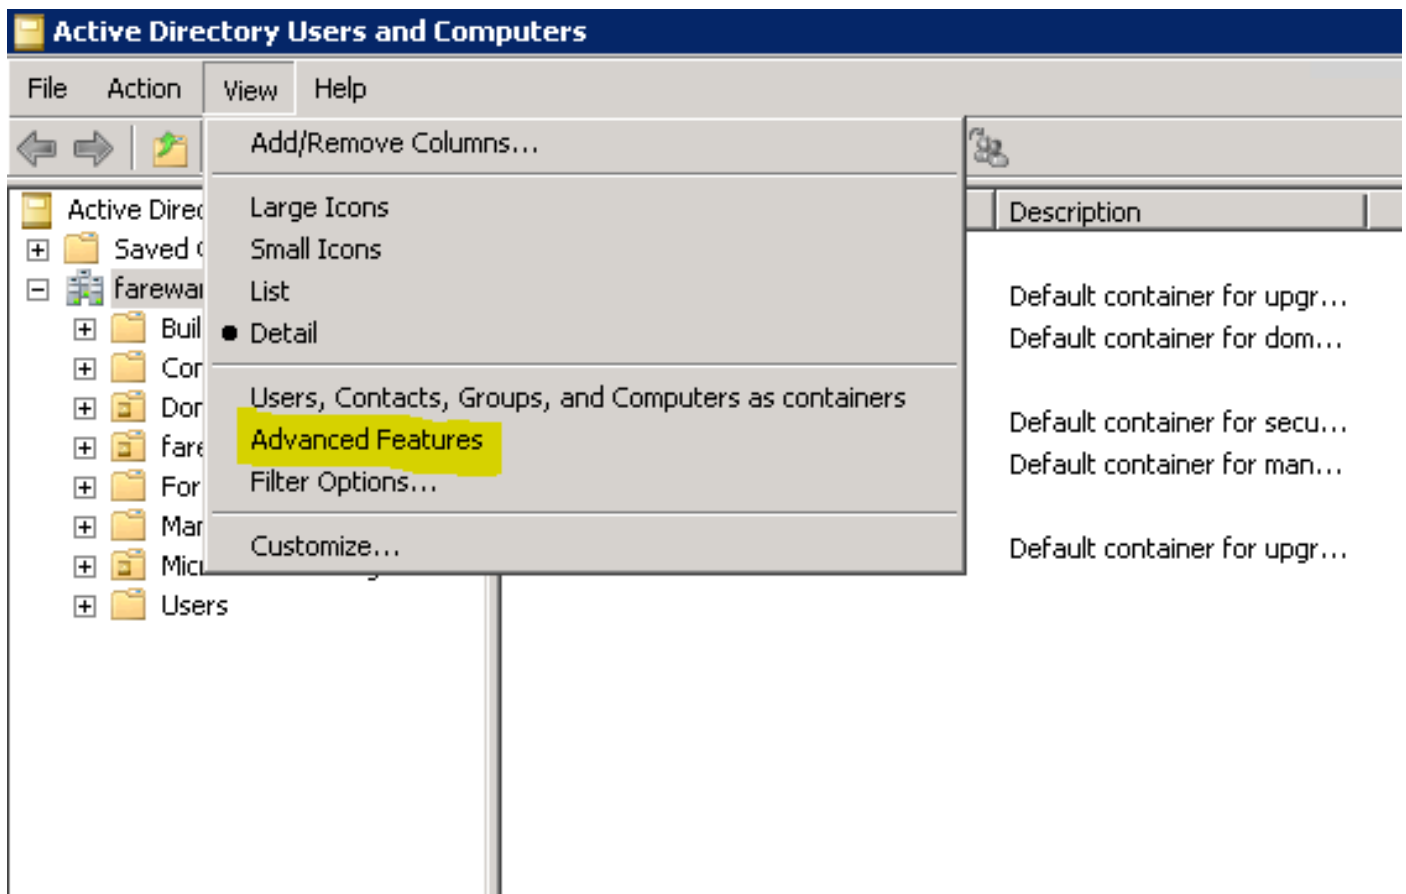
Active Directory Users and Computers

File Action View Help

Add/Remove Columns...

Large Icons
Small Icons
List
● Detail

Users, Contacts, Groups, and Computers as containers
Advanced Features
Filter Options...

Customize...

Active Direc
Saved
farewa
Buil
Cor
Dor
fare
For
Mar
Mic
Users

Description

Default container for upgr...
Default container for dom...
Default container for secu...
Default container for man...
Default container for upgr...